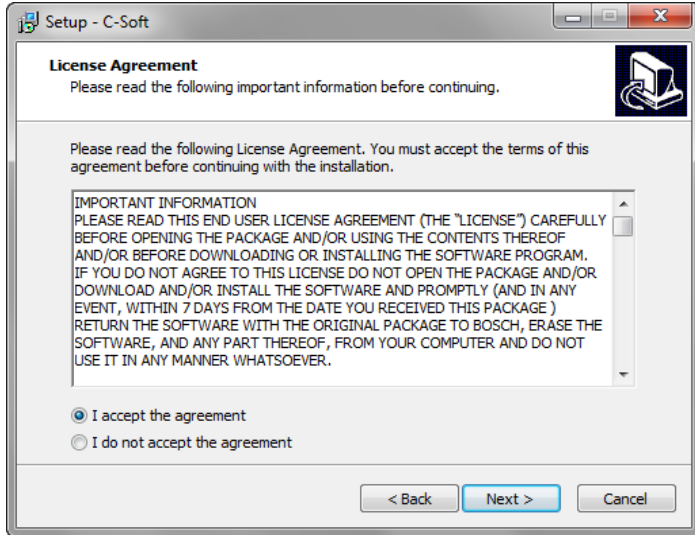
Setup - C-Soft

License Agreement
Please read the following important information before continuing.

Please read the following License Agreement. You must accept the terms of this agreement before continuing with the installation.

IMPORTANT INFORMATION
PLEASE READ THIS END USER LICENSE AGREEMENT (THE "LICENSE") CAREFULLY BEFORE OPENING THE PACKAGE AND/OR USING THE CONTENTS THEREOF AND/OR BEFORE DOWNLOADING OR INSTALLING THE SOFTWARE PROGRAM. IF YOU DO NOT AGREE TO THIS LICENSE DO NOT OPEN THE PACKAGE AND/OR DOWNLOAD AND/OR INSTALL THE SOFTWARE AND PROMPTLY (AND IN ANY EVENT, WITHIN 7 DAYS FROM THE DATE YOU RECEIVED THIS PACKAGE ) RETURN THE SOFTWARE WITH THE ORIGINAL PACKAGE TO BOSCH, ERASE THE SOFTWARE, AND ANY PART THEREOF, FROM YOUR COMPUTER AND DO NOT USE IT IN ANY MANNER WHATSOEVER.

I accept the agreement
I do not accept the agreement

< Back Next > Cancel